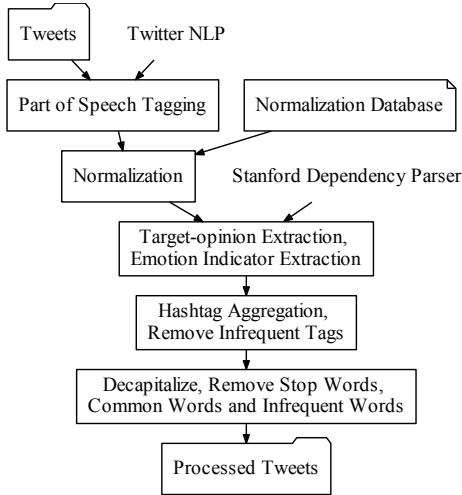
Tweets

Twitter NLP

Part of Speech Tagging

Normalization Database

Normalization

Stanford Dependency Parser

Target-opinion Extraction, Emotion Indicator Extraction

Hashtag Aggregation, Remove Infrequent Tags

Decapitalize, Remove Stop Words, Common Words and Infrequent Words

Processed Tweets